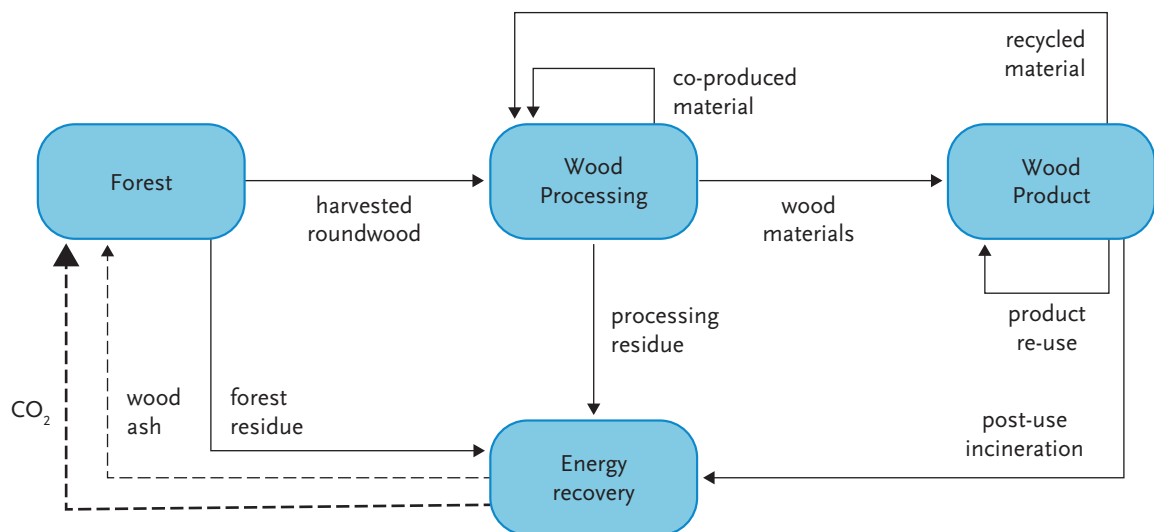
recycled material

co-produced material

Forest

harvested roundwood

Wood Processing

wood materials

Wood Product

processing residue

product re-use

$CO_2$

wood ash

forest residue

post-use incineration

Energy recovery